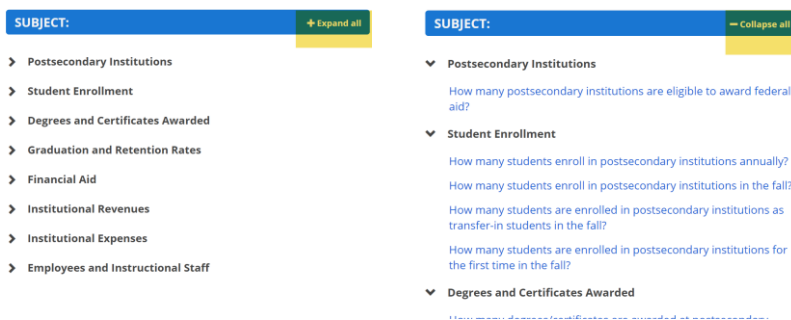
SUBJECT:

+ Expand all

Postsecondary Institutions

Student Enrollment

Degrees and Certificates Awarded

Graduation and Retention Rates

Financial Aid

Institutional Revenues

Institutional Expenses

Employees and Instructional Staff

SUBJECT:

− Collapse all

Postsecondary Institutions

How many postsecondary institutions are eligible to award federal aid?

Student Enrollment

How many students enroll in postsecondary institutions annually?

How many students enroll in postsecondary institutions in the fall?

How many students are enrolled in postsecondary institutions as transfer-in students in the fall?

How many students are enrolled in postsecondary institutions for the first time in the fall?

Degrees and Certificates Awarded

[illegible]